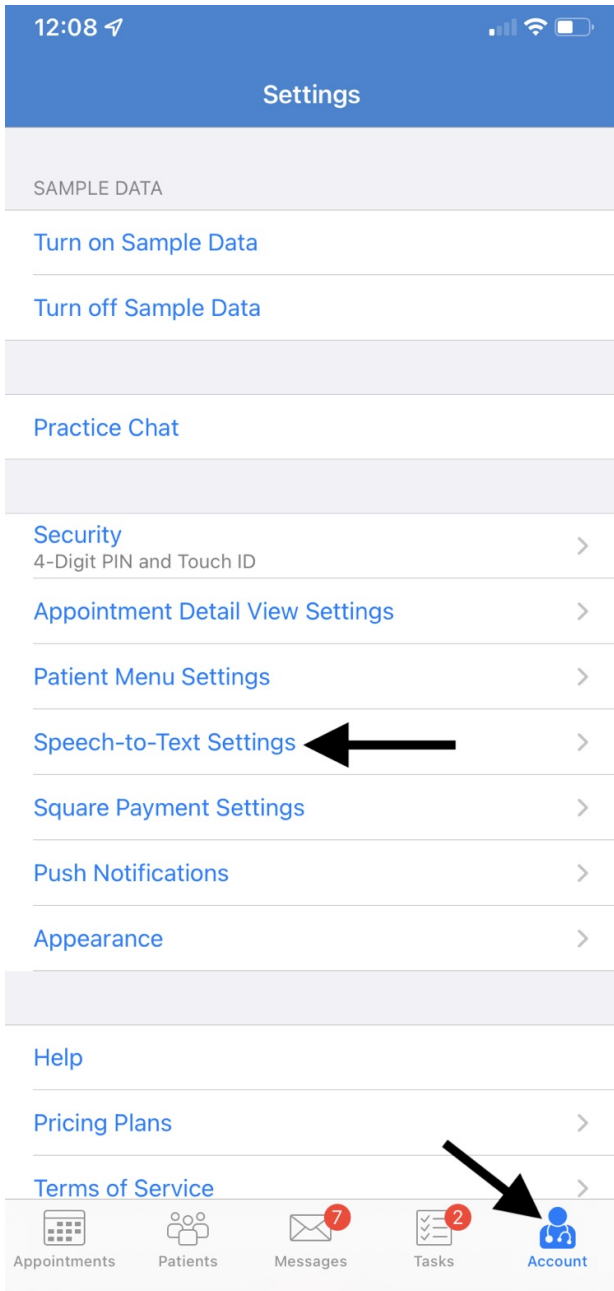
12:08

Settings

SAMPLE DATA

Turn on Sample Data

Turn off Sample Data

Practice Chat

Security
4-Digit PIN and Touch ID

Appointment Detail View Settings

Patient Menu Settings

Speech-to-Text Settings

Square Payment Settings

Push Notifications

Appearance

Help

Pricing Plans

Terms of Service

Appointments Patients 7 Messages 2 Tasks Account